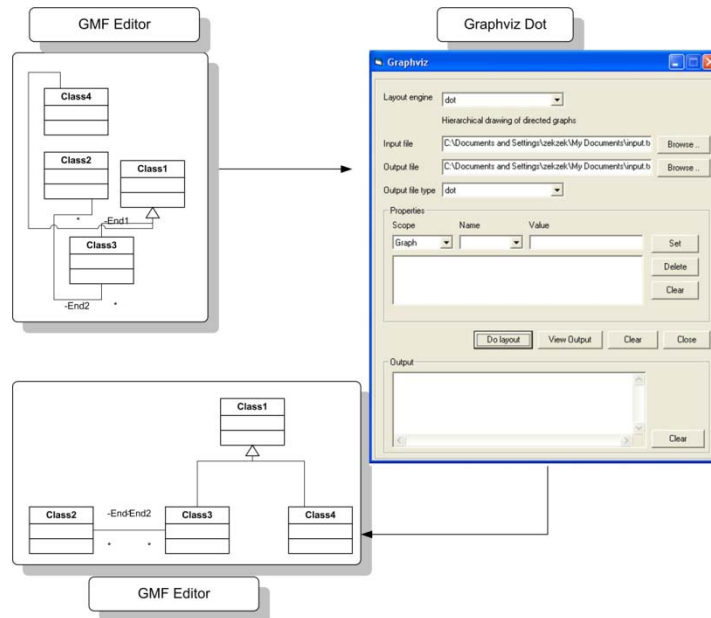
GMF Editor

Graphviz Dot

Class4

Class2

Class1

*

-End1

Class3

-End2

*

Graphviz

Layout engine dot

Hierarchical drawing of directed graphs

Input file C:\Documents and Settings\zekzek\My Documents\input.b Browse ..

Output file C:\Documents and Settings\zekzek\My Documents\input.b Browse ..

Output file type dot

Properties

Scope Name Value

Graph

Set

Delete

Clear

Do layout View Output Clear Close

Output

Clear

Class1

Class2 -End-End2 Class3 Class4

* *

GMF Editor